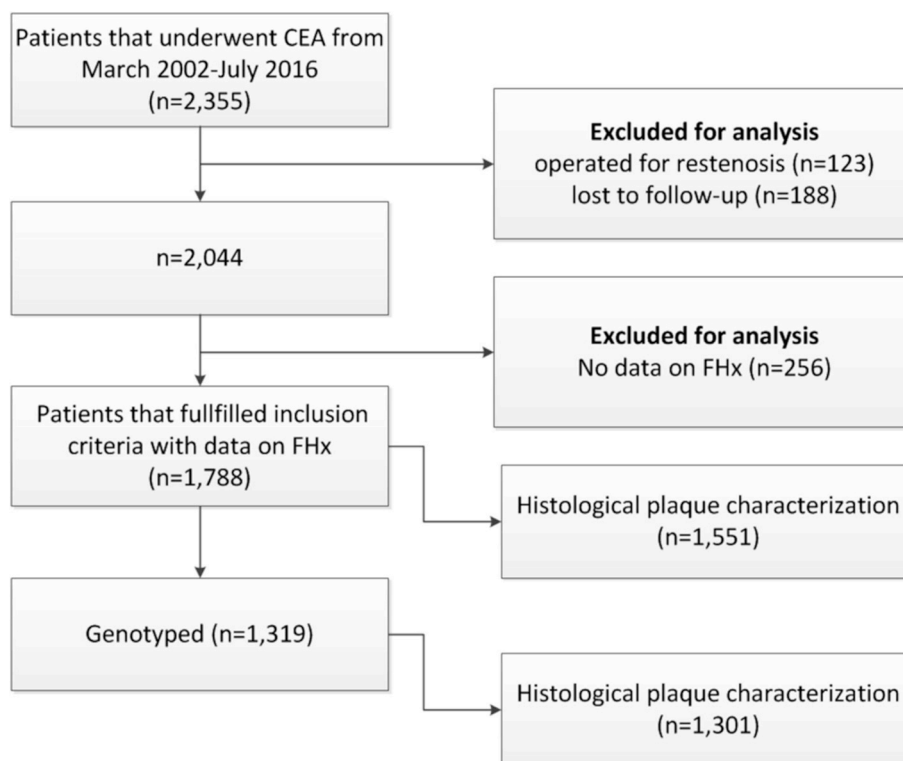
Patients that underwent CEA from March 2002-July 2016 (n=2,355)

**Excluded for analysis**
operated for restenosis (n=123)
lost to follow-up (n=188)

n=2,044

**Excluded for analysis**
No data on FHx (n=256)

Patients that fullfilled inclusion criteria with data on FHx (n=1,788)

Histological plaque characterization (n=1,551)

Genotyped (n=1,319)

Histological plaque characterization (n=1,301)